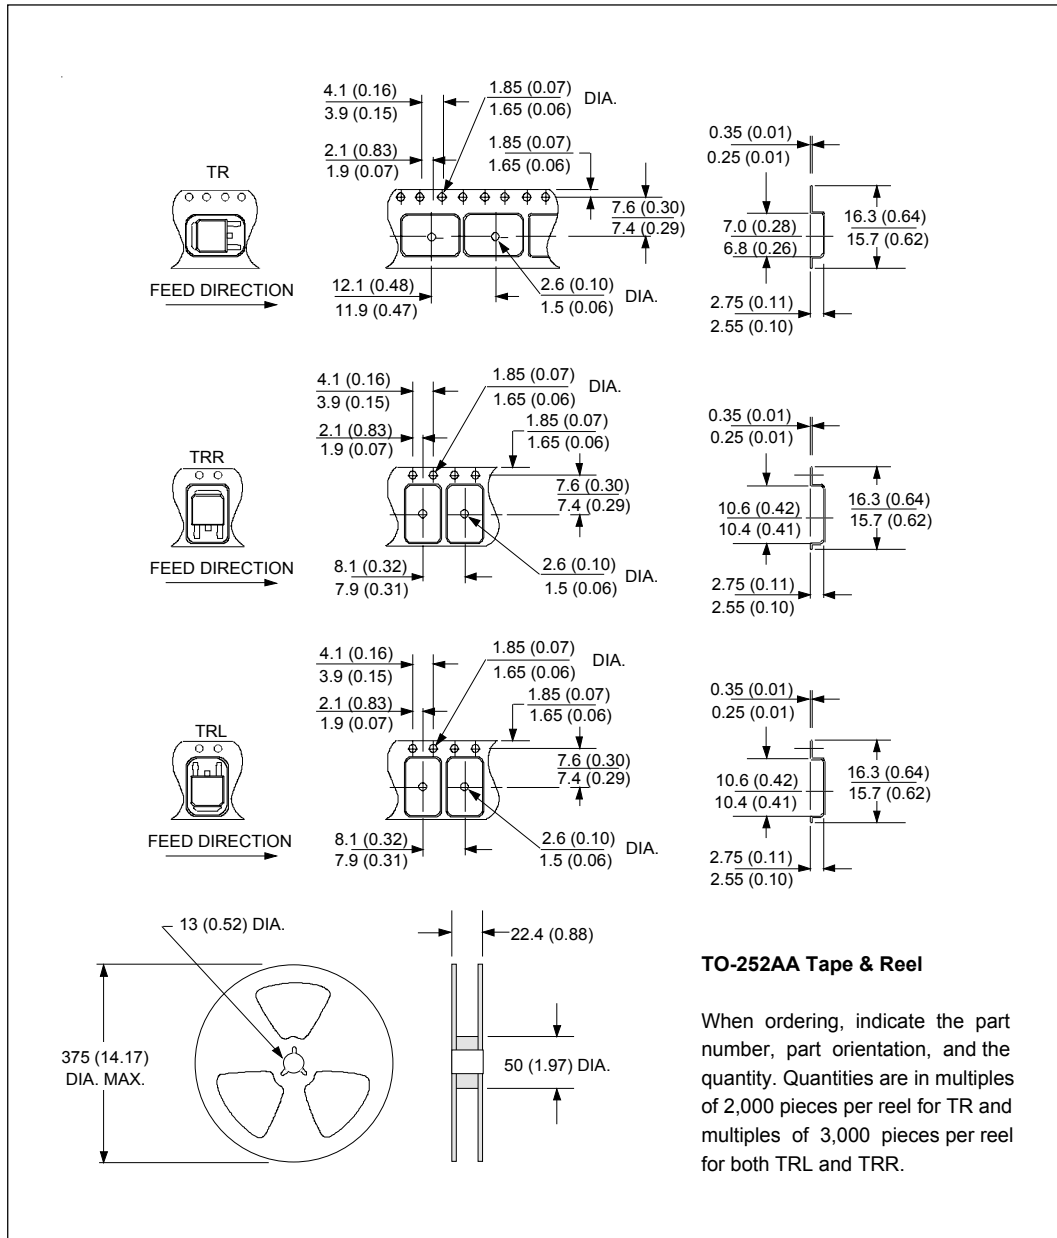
4.1 (0.16)
3.9 (0.15)

1.85 (0.07)
1.65 (0.06) DIA.

2.1 (0.83)
1.9 (0.07)

1.85 (0.07)
1.65 (0.06)

TR

7.6 (0.30)
7.4 (0.29)

FEED DIRECTION

12.1 (0.48)
11.9 (0.47)

2.6 (0.10)
1.5 (0.06) DIA.

0.35 (0.01)
0.25 (0.01)

7.0 (0.28)
6.8 (0.26)

16.3 (0.64)
15.7 (0.62)

2.75 (0.11)
2.55 (0.10)

4.1 (0.16)
3.9 (0.15)

1.85 (0.07)
1.65 (0.06) DIA.

2.1 (0.83)
1.9 (0.07)

1.85 (0.07)
1.65 (0.06)

TRR

7.6 (0.30)
7.4 (0.29)

FEED DIRECTION

8.1 (0.32)
7.9 (0.31)

2.6 (0.10)
1.5 (0.06) DIA.

0.35 (0.01)
0.25 (0.01)

10.6 (0.42)
10.4 (0.41)

16.3 (0.64)
15.7 (0.62)

2.75 (0.11)
2.55 (0.10)

4.1 (0.16)
3.9 (0.15)

1.85 (0.07)
1.65 (0.06) DIA.

2.1 (0.83)
1.9 (0.07)

1.85 (0.07)
1.65 (0.06)

TRL

7.6 (0.30)
7.4 (0.29)

FEED DIRECTION

8.1 (0.32)
7.9 (0.31)

2.6 (0.10)
1.5 (0.06) DIA.

0.35 (0.01)
0.25 (0.01)

10.6 (0.42)
10.4 (0.41)

16.3 (0.64)
15.7 (0.62)

2.75 (0.11)
2.55 (0.10)

13 (0.52) DIA.

375 (14.17)
DIA. MAX.

22.4 (0.88)

50 (1.97) DIA.

TO-252AA Tape & Reel

When ordering, indicate the part number, part orientation, and the quantity. Quantities are in multiples of 2,000 pieces per reel for TR and multiples of 3,000 pieces per reel for both TRL and TRR.